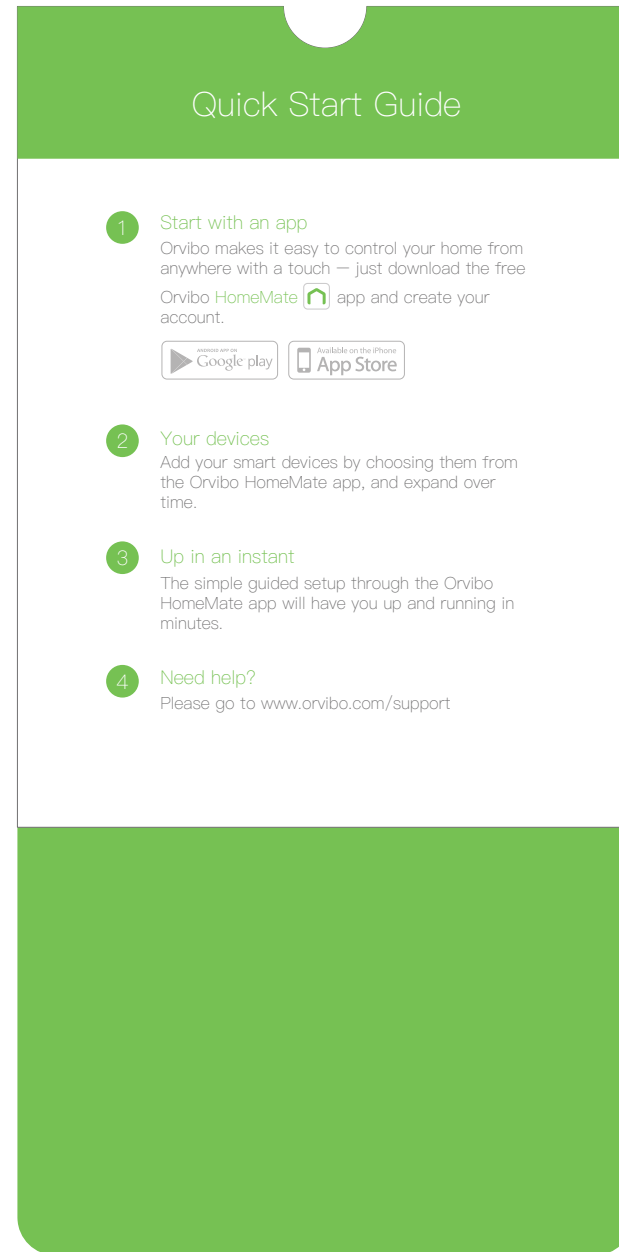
Quick Start Guide

1 Start with an app
Orvibo makes it easy to control your home from anywhere with a touch — just download the free Orvibo HomeMate app and create your account.

ANDROID APP ON Google play
Available on the iPhone App Store

2 Your devices
Add your smart devices by choosing them from the Orvibo HomeMate app, and expand over time.

3 Up in an instant
The simple guided setup through the Orvibo HomeMate app will have you up and running in minutes.

4 Need help?
Please go to www.orvibo.com/support